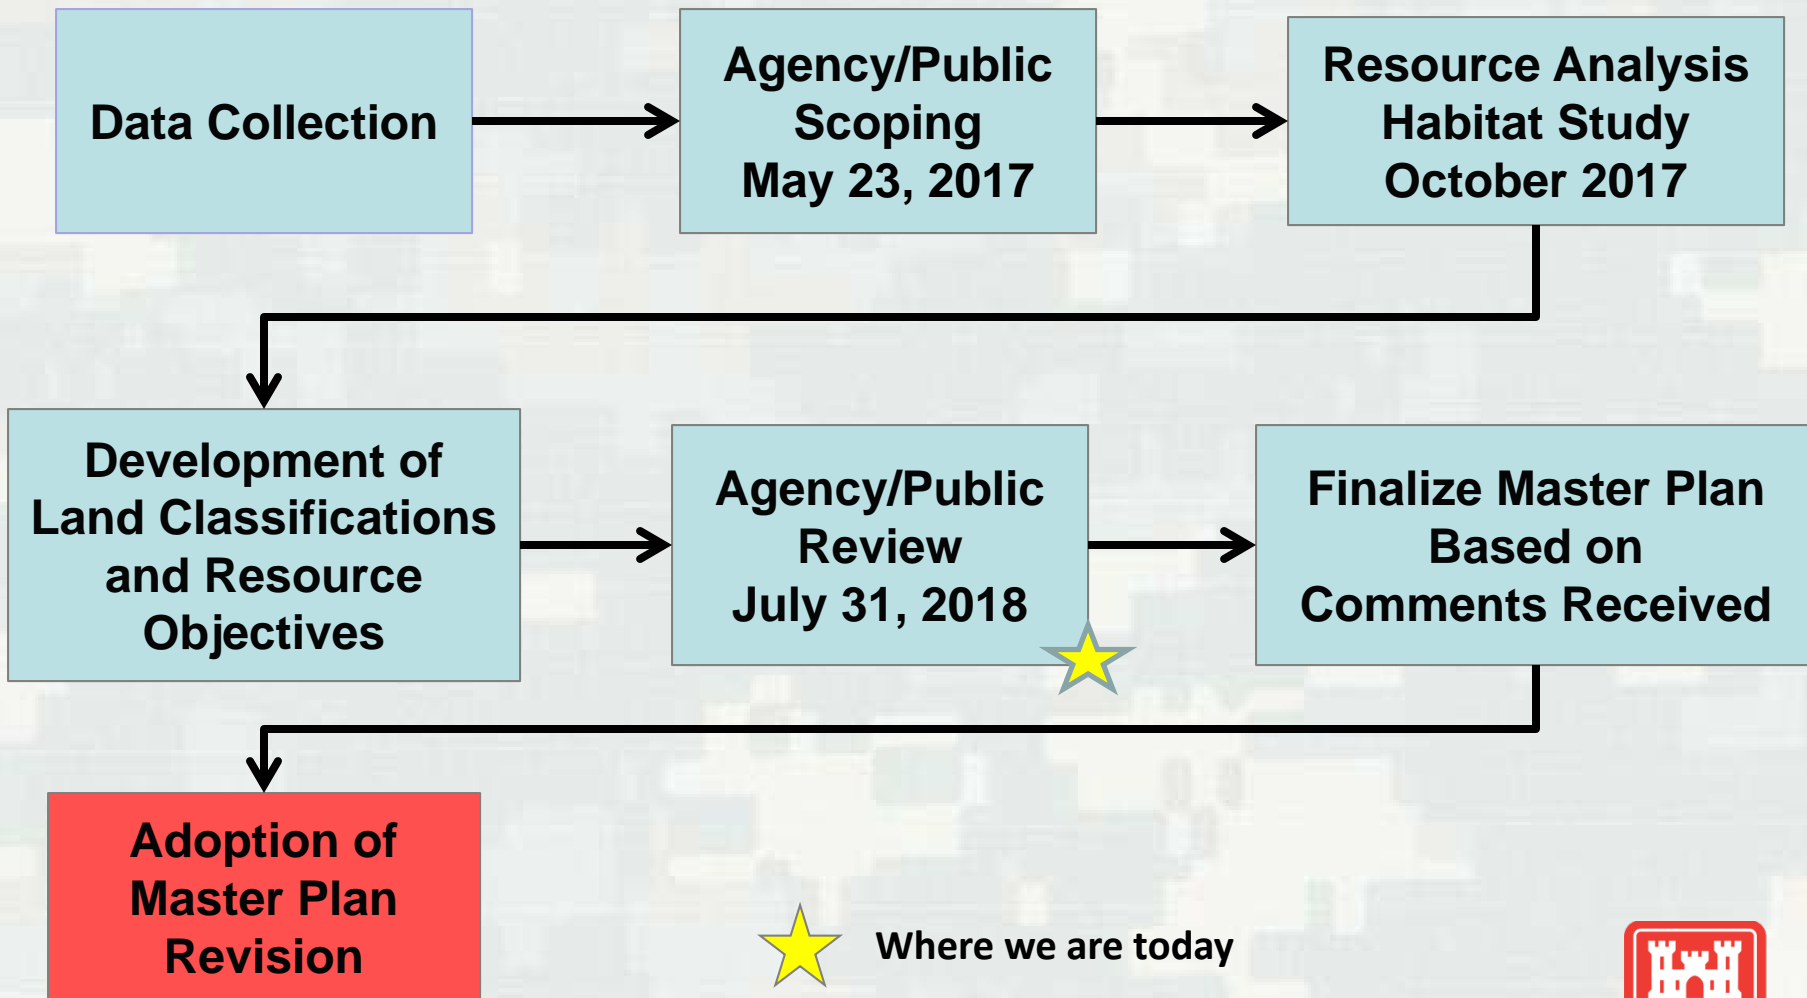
Data Collection

Agency/Public Scoping May 23, 2017

Resource Analysis Habitat Study October 2017

Development of Land Classifications and Resource Objectives

Agency/Public Review July 31, 2018

Finalize Master Plan Based on Comments Received

Adoption of Master Plan Revision

Where we are today